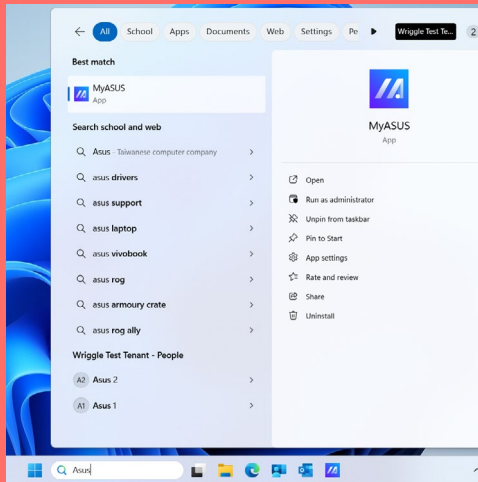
All School Apps Documents Web Settings Pe Wriggle Test Ten... 2

Best match

MyASUS
App

Search school and web

Asus - Taiwanese computer company

asus drivers

asus support

asus laptop

asus vivobook

asus rog

asus armoury crate

asus rog ally

Wriggle Test Tenant - People

A2 Asus 2

A1 Asus 1

MyASUS
App

Open

Run as administrator

Unpin from taskbar

Pin to Start

App settings

Rate and review

Share

Uninstall

Asus